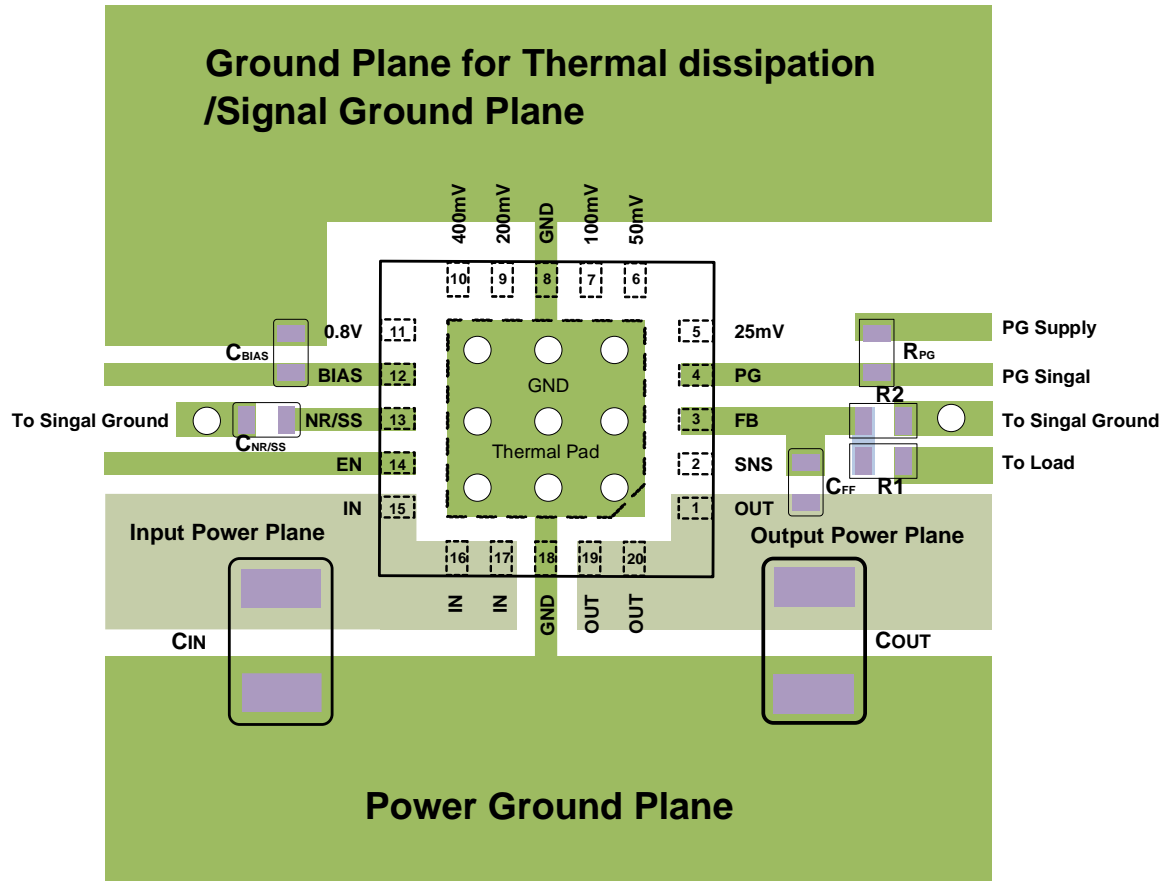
Ground Plane for Thermal dissipation /Signal Ground Plane

400mV 200mV GND 100mV 50mV

10 9 8 7 6

0.8V 11
$C_{BIAS}$
BIAS 12
To Singal Ground
NR/SS 13
$C_{NR/SS}$
EN 14
IN 15

GND
Thermal Pad

5 25mV
4 PG
3 FB
2 SNS
1 OUT

PG Supply
$R_{PG}$
PG Singal
R2
To Singal Ground
To Load
$C_{FF}$
R1

Input Power Plane
Output Power Plane

16 17 18 19 20

IN IN GND OUT OUT

$C_{IN}$
$C_{OUT}$

Power Ground Plane